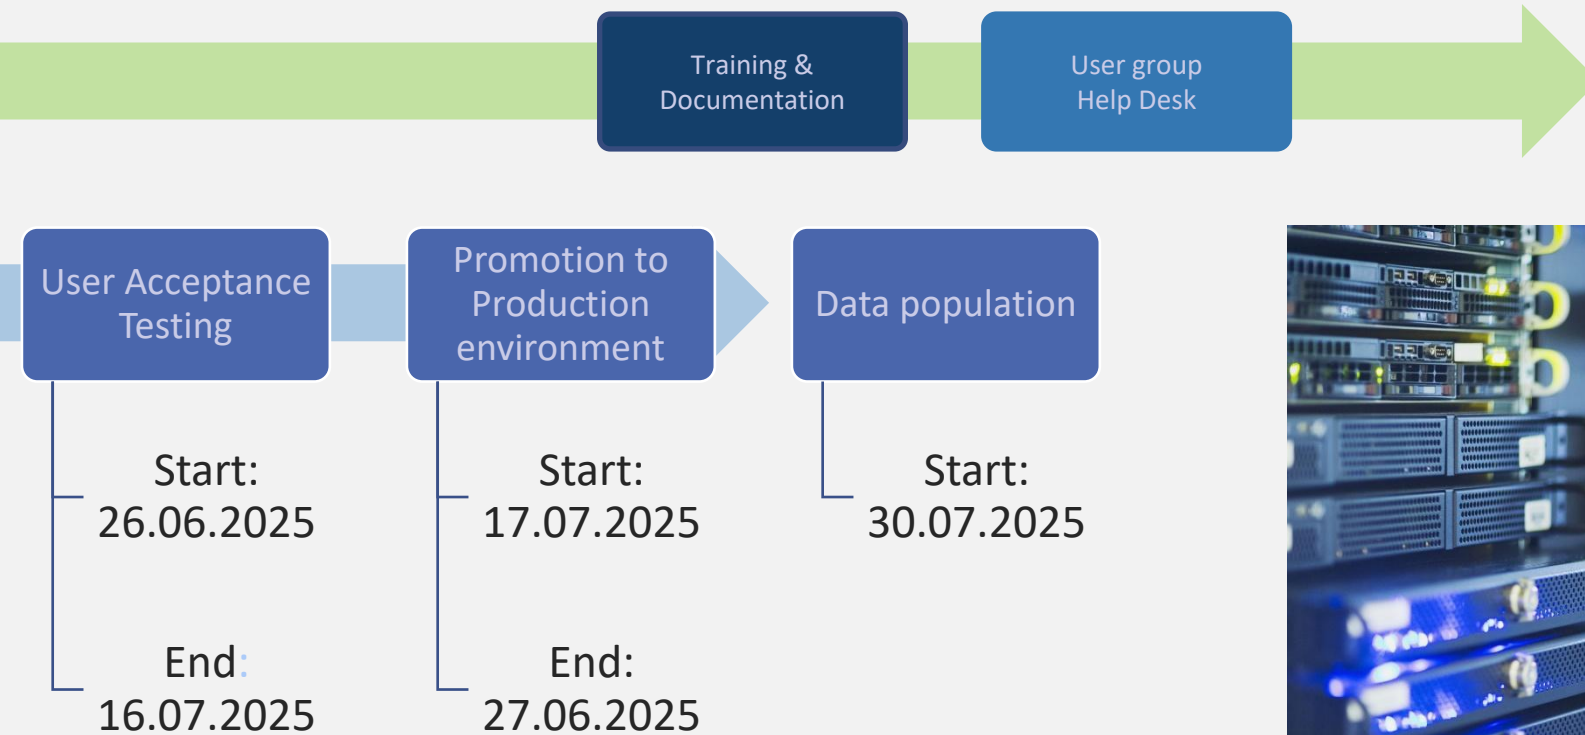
Training & Documentation

User group Help Desk

User Acceptance Testing

Start: 26.06.2025

End: 16.07.2025

Promotion to Production environment

Start: 17.07.2025

End: 27.06.2025

Data population

Start: 30.07.2025